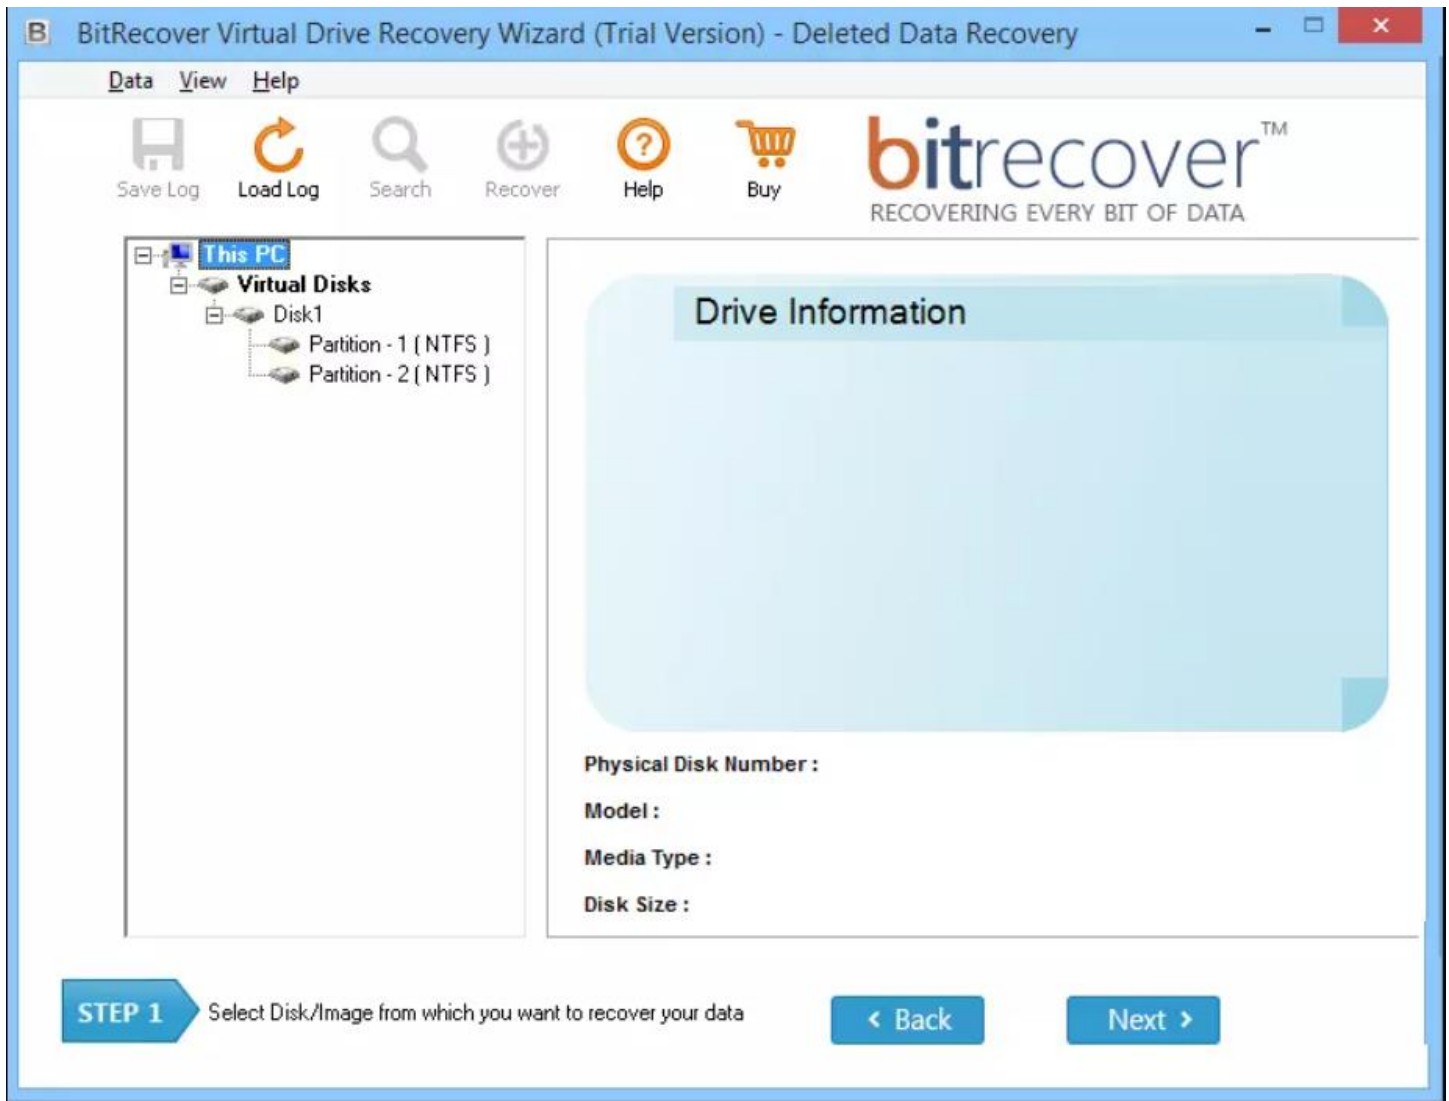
B BitRecover Virtual Drive Recovery Wizard (Trial Version) - Deleted Data Recovery

Data View Help

Save Log Load Log Search Recover Help Buy

bitrecover™
RECOVERING EVERY BIT OF DATA

This PC
Virtual Disks
Disk1
Partition - 1 ( NTFS )
Partition - 2 ( NTFS )

Drive Information

Physical Disk Number :
Model :
Media Type :
Disk Size :

STEP 1 Select Disk/Image from which you want to recover your data

‹ Back

Next ›